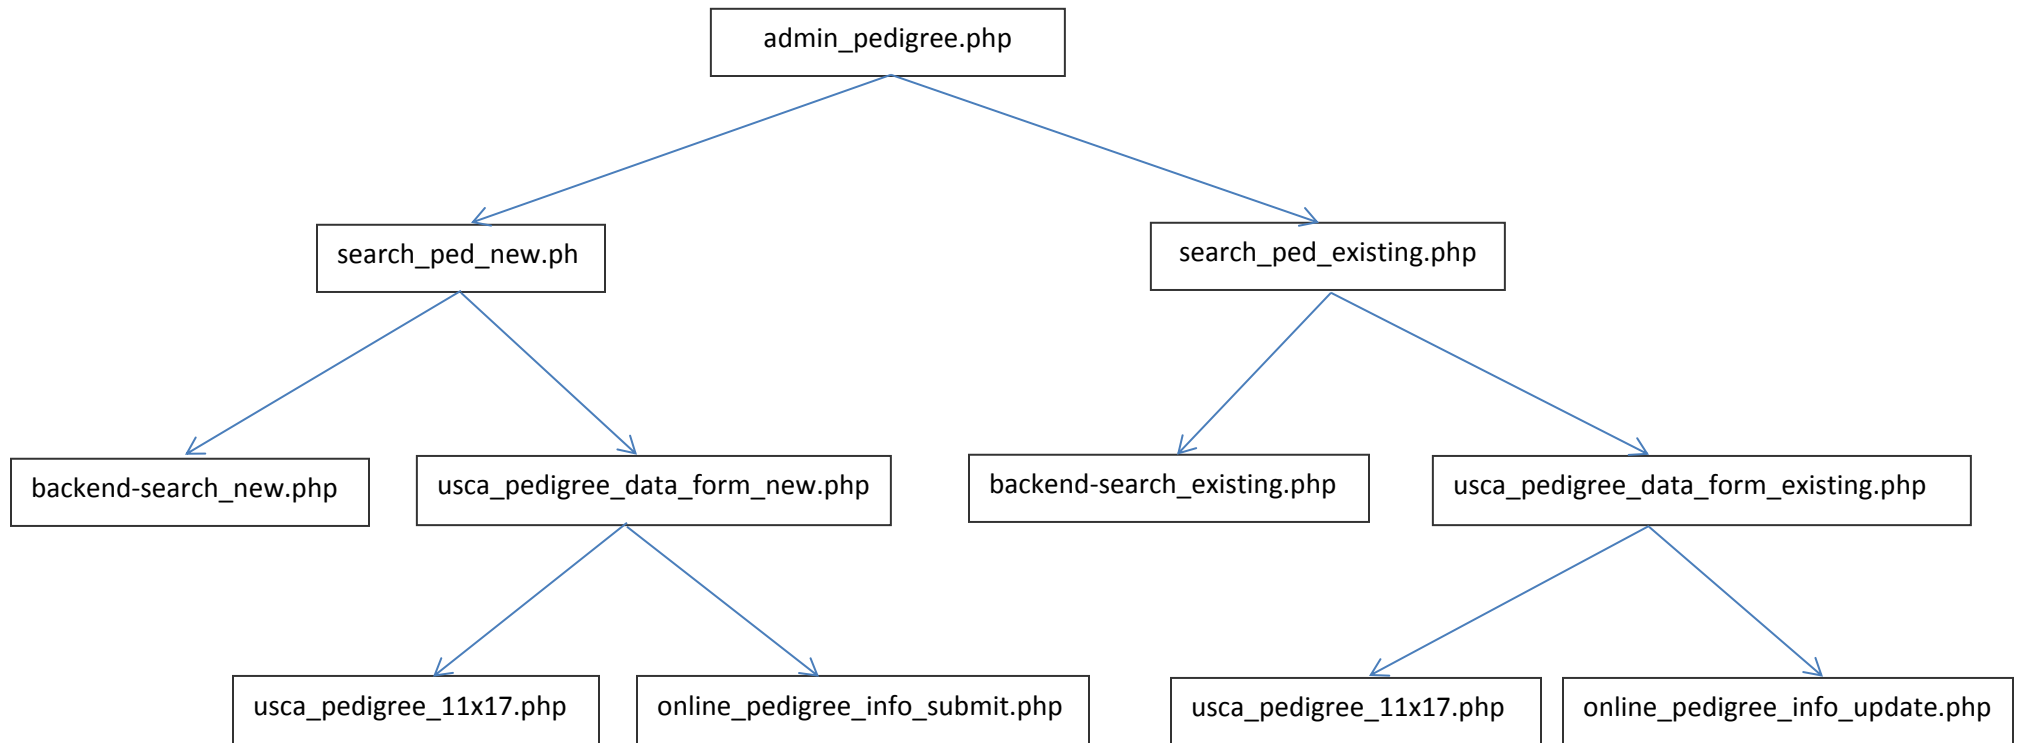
admin_pedigree.php

search_ped_new.ph

search_ped_existing.php

backend-search_new.php

usca_pedigree_data_form_new.php

backend-search_existing.php

usca_pedigree_data_form_existing.php

usca_pedigree_11x17.php

online_pedigree_info_submit.php

usca_pedigree_11x17.php

online_pedigree_info_update.php